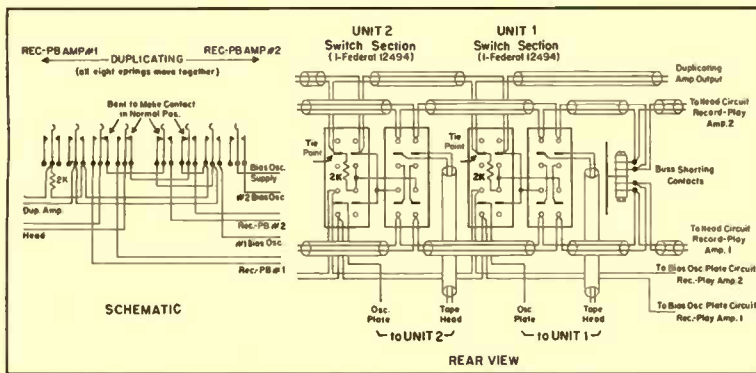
REC-PB AMP #1 ← DUPLICATING → REC-PB AMP #2
(all eight springs move together)

Bent to Make Contact in Normal Pos.

2K

Dup. Amp.

Head

Bias Osc. Supply

#2 Bias Osc.

Rec.-PB #2

#1 Bias Osc.

Rec./PB #1

SCHEMATIC

UNIT 2
Switch Section
(1-Federal 12494)

UNIT 1
Switch Section
(1-Federal 12494)

Duplicating Amp Output

To Head Circuit Record-Play Amp. 2

Tie Point

2K

Tie Point

2K

Buss Shorting Contacts

To Head Circuit Record-Play Amp. 1

To Bias Osc Plate Circuit Rec.-Play Amp. 2

To Bias Osc Plate Circuit Rec.-Play Amp. 1

Osc. Plate

Tape Head

Osc. Plate

Tape Head

to UNIT 2

to UNIT 1

REAR VIEW